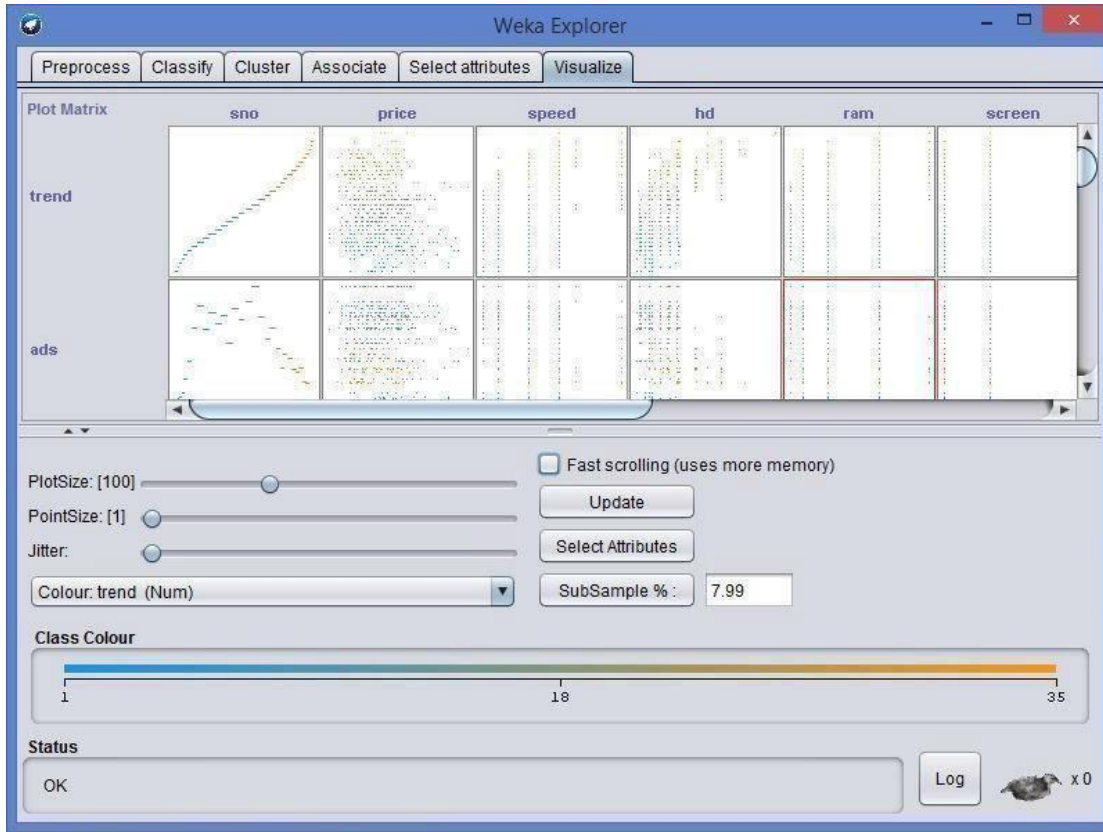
Weka Explorer

Preprocess Classify Cluster Associate Select attributes Visualize

Plot Matrix sno price speed hd ram screen

trend

ads

Fast scrolling (uses more memory)

PlotSize: [100]

Update

PointSize: [1]

Select Attributes

Jitter:

Colour: trend (Num)

SubSample % : 7.99

Class Colour

1 18 35

Status

OK

Log

x 0